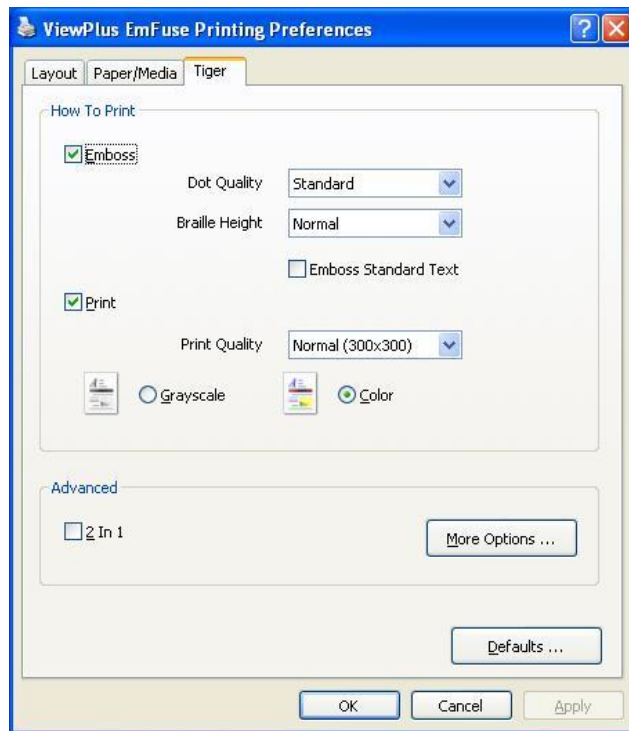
ViewPlus EmFuse Printing Preferences

?

X

Layout

Paper/Media

Tiger

How To Print

Emboss

Dot Quality

Standard

Braille Height

Normal

Emboss Standard Text

Print

Print Quality

Normal (300x300)

Grayscale

Color

Advanced

2 In 1

More Options ...

Defaults ...

OK

Cancel

Apply